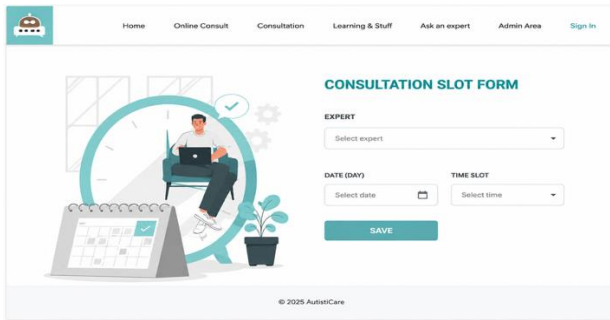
Home Online Consult Consultation Learning & Stuff Ask an expert Admin Area Sign In

CONSULTATION SLOT FORM

EXPERT

Select expert

DATE (DAY)

Select date

TIME SLOT

Select time

SAVE

© 2025 AutistiCare